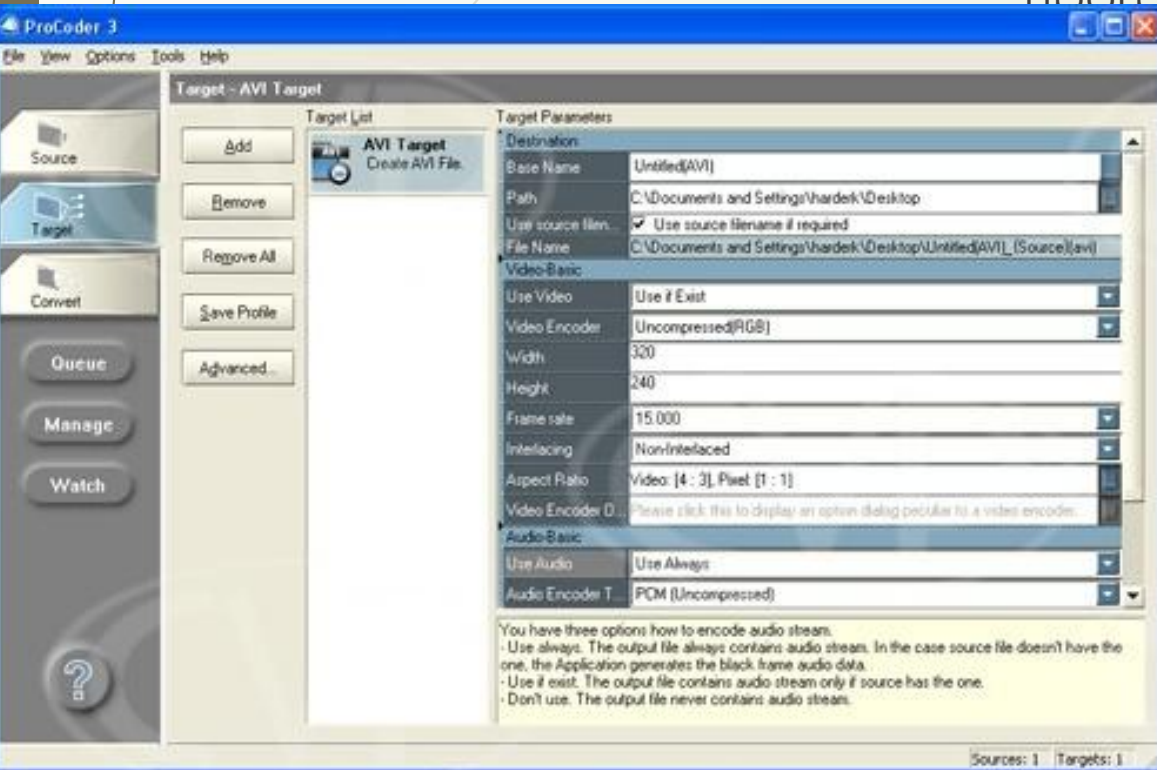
ProCoder 3

File View Options Tools Help

Target - AVI Target

Source

Target

Convert

Queue

Manage

Watch

?

Add

Remove

Remove All

Save Profile

Advanced...

Target List

AVI Target
Create AVI File.

Target Parameters

Destination

| | |
|---|---|
| Base Name | Untitled(AVI) |
| Path | C:\Documents and Settings\harderk\Desktop |
| Use source filen... | ✔ Use source filename if required |
| File Name | C:\Documents and Settings\harderk\Desktop\Untitled(AVI)_(Source)(avi) |

Video-Basic

| | |
|---|---|
| Use Video | Use if Exist |
| Video Encoder | Uncompressed(RGB) |
| Width | 320 |
| Height | 240 |
| Frame rate | 15.000 |
| Interlacing | Non-Interlaced |
| Aspect Ratio | Video: [4 : 3], Pixel: [1 : 1] |
| Video Encoder D... | Please click this to display an option dialog peculiar to a video encoder. |

Audio-Basic

| | |
|---|---|
| Use Audio | Use Always |
| Audio Encoder T... | PCM (Uncompressed) |

You have three options how to encode audio stream.
- Use always. The output file always contains audio stream. In the case source file doesn't have the one, the Application generates the black frame audio data.
- Use if exist. The output file contains audio stream only if source has the one.
- Don't use. The output file never contains audio stream.

Sources: 1 Targets: 1